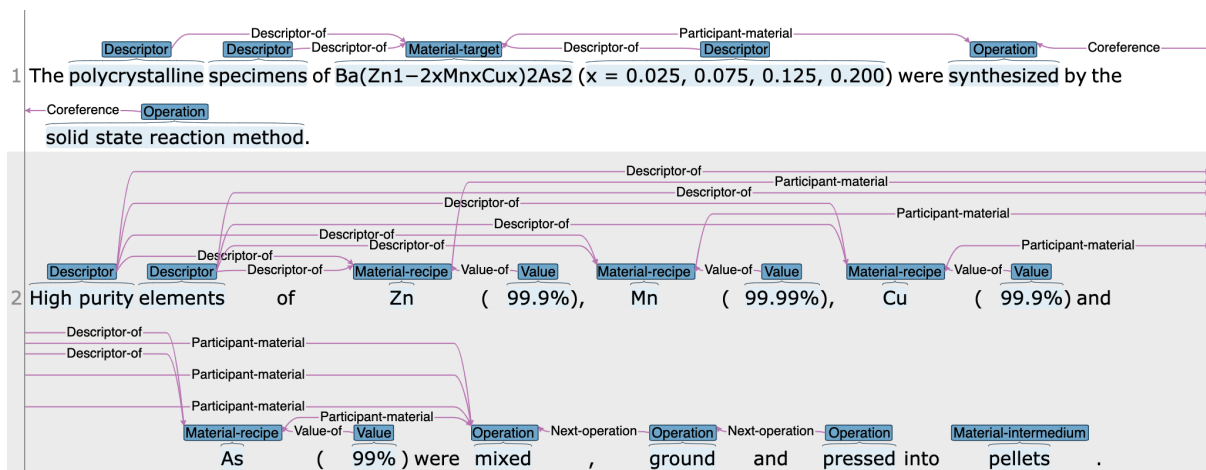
Descriptor-of
Participant-material
Descriptor Descriptor Descriptor-of Material-target Descriptor-of Descriptor Operation Coreference
1 The polycrystalline specimens of Ba(Zn1−2xMnxCux)2As2 (x = 0.025, 0.075, 0.125, 0.200) were synthesized by the
Coreference Operation
solid state reaction method.

Descriptor-of
Participant-material
Descriptor-of
Descriptor-of
Participant-material
Descriptor-of
Descriptor-of
Participant-material
Descriptor-of
Descriptor-of
Descriptor Descriptor Descriptor-of Material-recipe Value-of Value Material-recipe Value-of Value Material-recipe Value-of Value
2 High purity elements of Zn ( 99.9%), Mn ( 99.99%), Cu ( 99.9%) and

Descriptor-of
Participant-material
Descriptor-of
Participant-material
Participant-material
Participant-material
Material-recipe Value-of Value Operation Next-operation Operation Next-operation Operation Material-intermedium
As ( 99% ) were mixed , ground and pressed into pellets .